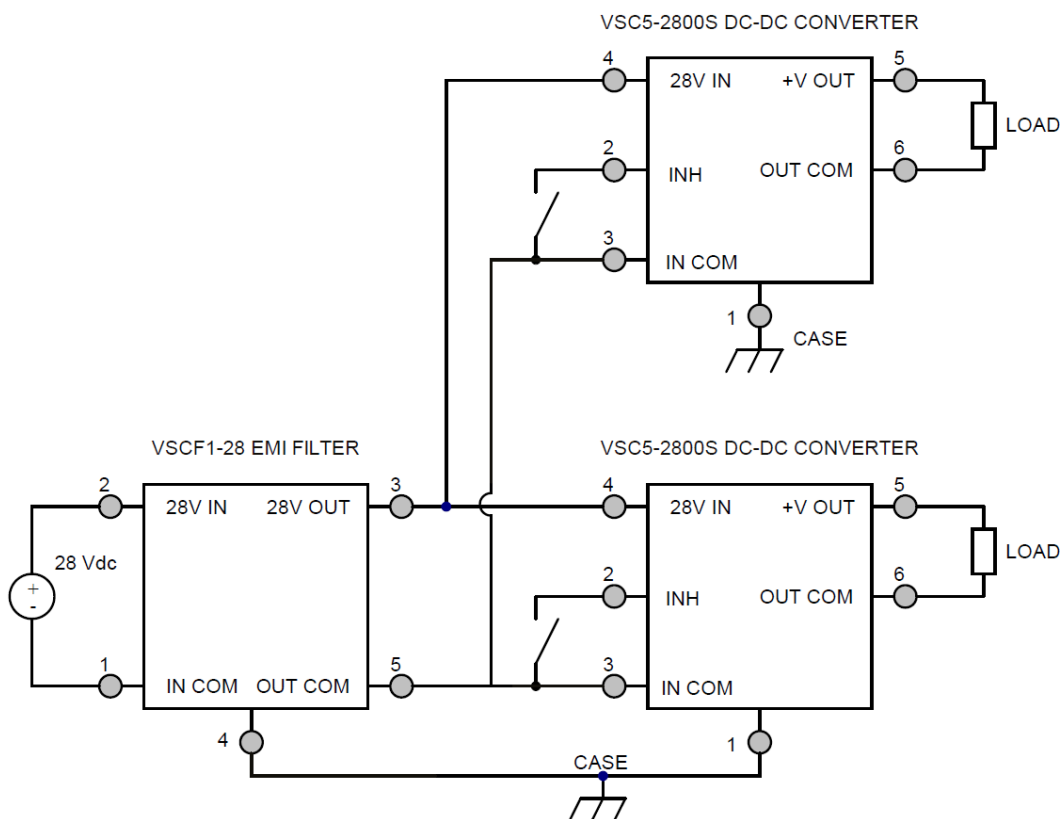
VSC5-2800S DC-DC CONVERTER

4
28V IN
+V OUT
5
LOAD
2
INH
OUT COM
6
3
IN COM
1
CASE

VSCF1-28 EMI FILTER

2
28V IN
28V OUT
3
28 Vdc
+
-
1
IN COM
OUT COM
5
4

VSC5-2800S DC-DC CONVERTER

4
28V IN
+V OUT
5
LOAD
2
INH
OUT COM
6
3
IN COM
1
CASE